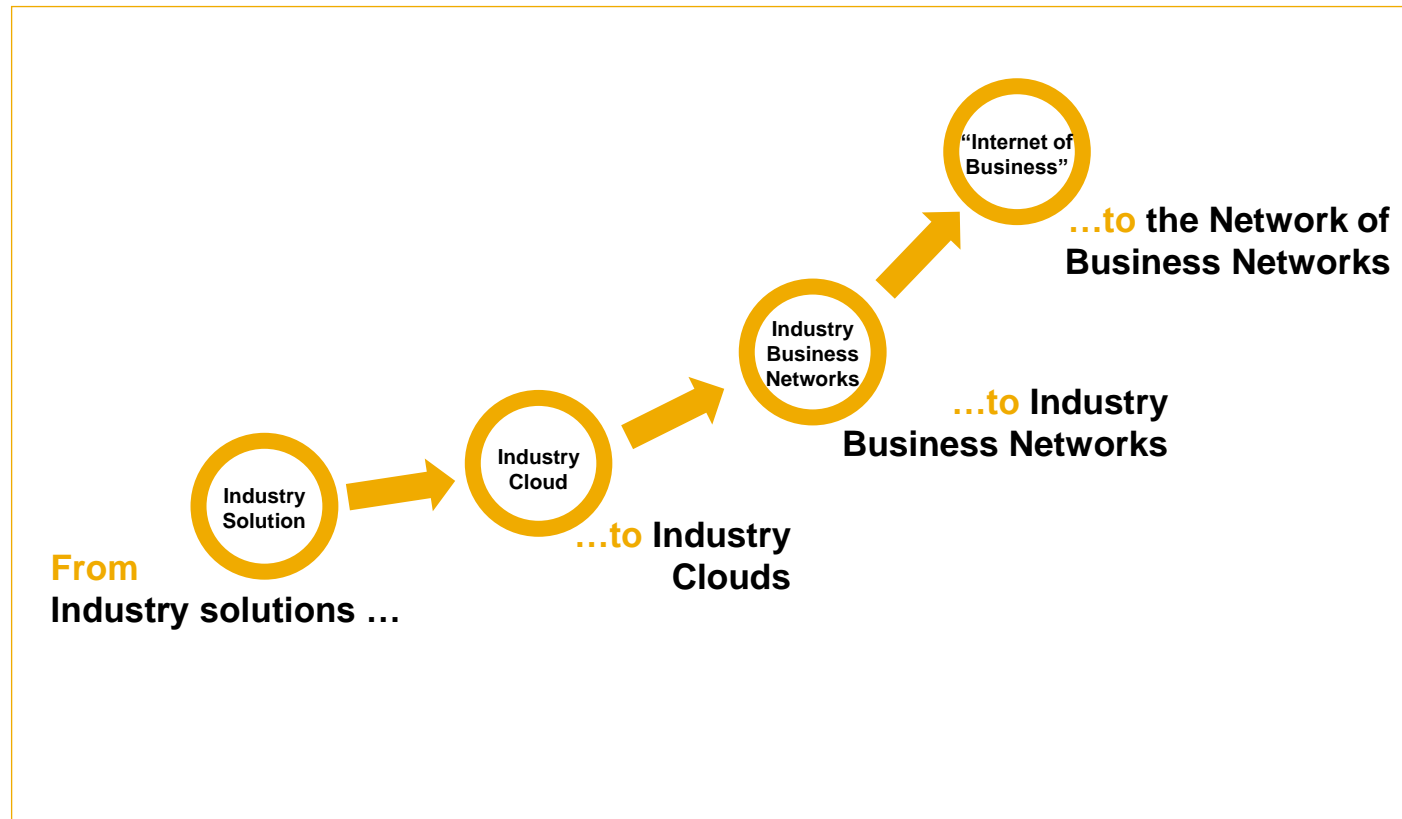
"Internet of Business"

…to the Network of Business Networks

Industry Business Networks

…to Industry Business Networks

Industry Cloud

Industry Solution

…to Industry Clouds

From
Industry solutions …